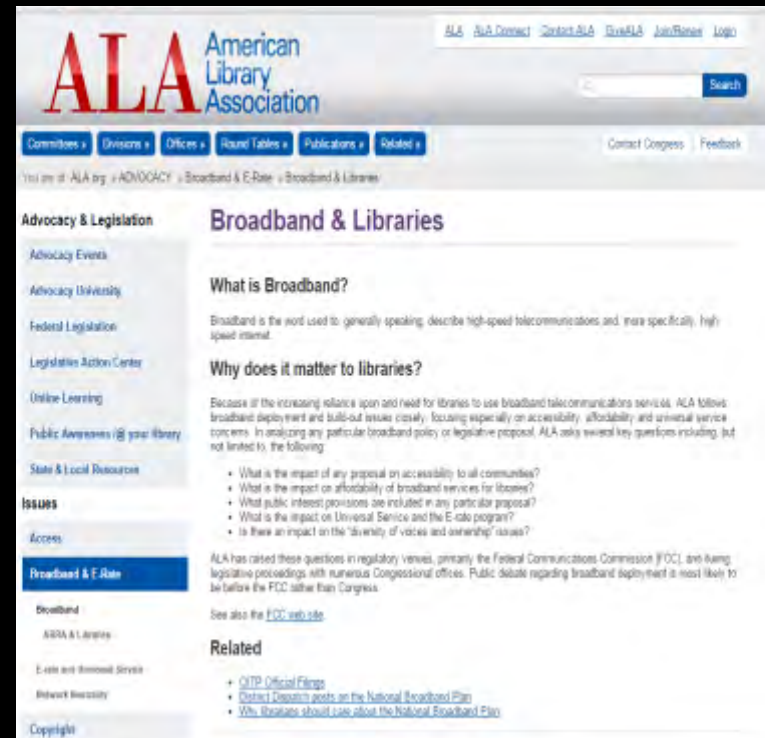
ALA American Library Association

ALA ALA Connect Contact ALA GiveALA Join/Renew Login

Search

Committees » Divisions » Offices » Round Tables » Publications » Related »

Contact Congress Feedback

You are at: ALA.org » ADVOCACY » Broadband & E-Rate » Broadband & Libraries

Advocacy & Legislation

Advocacy Events

Advocacy University

Federal Legislation

Legislative Action Center

Online Learning

Public Awareness @ your library

State & Local Resources

Issues

Access

Broadband & E-Rate

Broadband

ARRA & Libraries

E-rate and Universal Service

Network Neutrality

Copyright

Broadband & Libraries

What is Broadband?

Broadband is the word used to, generally speaking, describe high-speed telecommunications and, more specifically, high speed internet.

Why does it matter to libraries?

Because of the increasing reliance upon and need for libraries to use broadband telecommunications services, ALA follows broadband deployment and build-out issues closely, focusing especially on accessibility, affordability and universal service concerns. In analyzing any particular broadband policy or legislative proposal, ALA asks several key questions including, but not limited to, the following:

- What is the impact of any proposal on accessibility to all communities?
- What is the impact on affordability of broadband services for libraries?
- What public interest provisions are included in any particular proposal?
- What is the impact on Universal Service and the E-rate program?
- Is there an impact on the "diversity of voices and ownership" issues?

ALA has raised these questions in regulatory venues, primarily the Federal Communications Commission (FCC), and during legislative proceedings with numerous Congressional offices. Public debate regarding broadband deployment is most likely to be before the FCC rather than Congress.

See also the FCC web site.

Related

- OITP Official Filings
- District Dispatch posts on the National Broadband Plan
- Why librarians should care about the National Broadband Plan